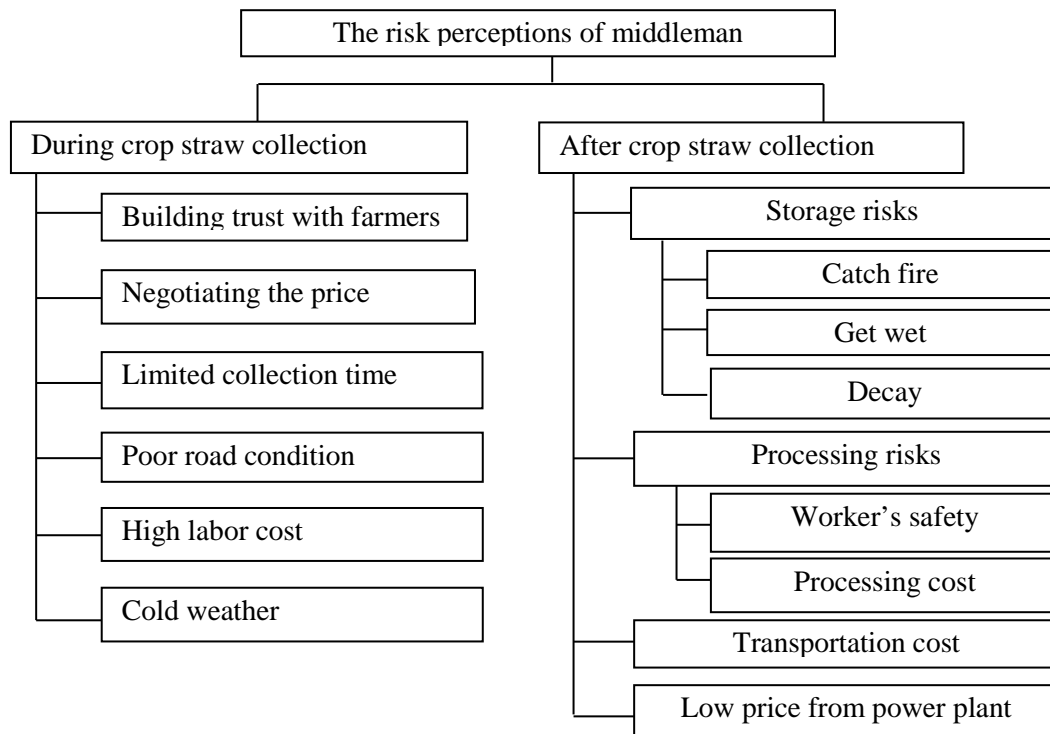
The risk perceptions of middleman

During crop straw collection

Building trust with farmers

Negotiating the price

Limited collection time

Poor road condition

High labor cost

Cold weather

After crop straw collection

Storage risks

Catch fire

Get wet

Decay

Processing risks

Worker's safety

Processing cost

Transportation cost

Low price from power plant